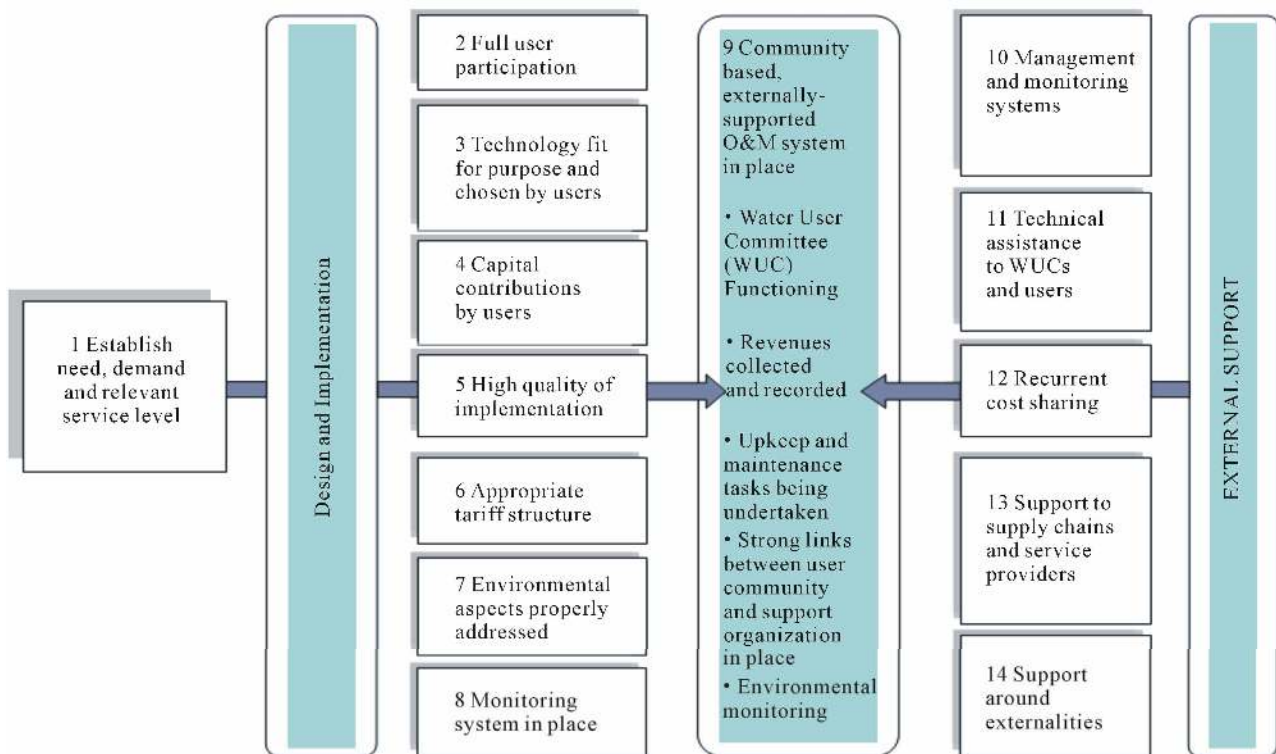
1 Establish need, demand and relevant service level

Design and Implementation

2 Full user participation

3 Technology fit for purpose and chosen by users

4 Capital contributions by users

5 High quality of implementation

6 Appropriate tariff structure

7 Environmental aspects properly addressed

8 Monitoring system in place

9 Community based, externally-supported O&M system in place

• Water User Committee (WUC) Functioning

• Revenues collected and recorded

• Upkeep and maintenance tasks being undertaken

• Strong links between user community and support organization in place

• Environmental monitoring

10 Management and monitoring systems

11 Technical assistance to WUCs and users

12 Recurrent cost sharing

13 Support to supply chains and service providers

14 Support around externalities

EXTERNAL SUPPORT